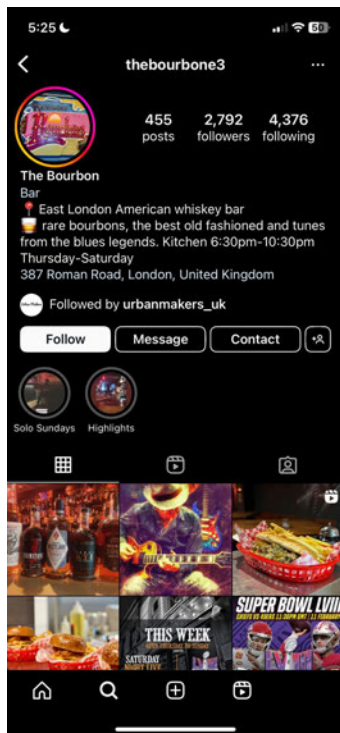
5:25 50

thebourbone3

455 posts
2,792 followers
4,376 following

The Bourbon
Bar
📍 East London American whiskey bar
🥃 rare bourbons, the best old fashioned and tunes from the blues legends. Kitchen 6:30pm-10:30pm Thursday-Saturday
387 Roman Road, London, United Kingdom

Followed by urbanmakers_uk

Follow
Message
Contact

Solo Sundays
Highlights

THIS WEEK
SATURDAY

SUPER BOWL LVIII